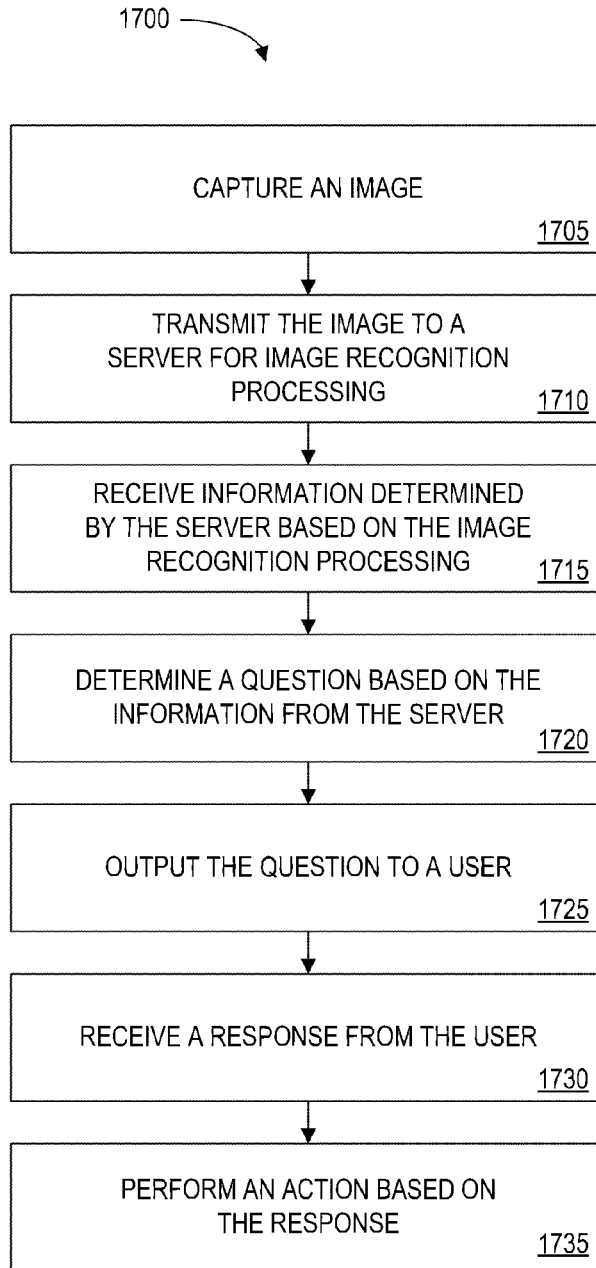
1700

CAPTURE AN IMAGE
1705

TRANSMIT THE IMAGE TO A SERVER FOR IMAGE RECOGNITION PROCESSING
1710

RECEIVE INFORMATION DETERMINED BY THE SERVER BASED ON THE IMAGE RECOGNITION PROCESSING
1715

DETERMINE A QUESTION BASED ON THE INFORMATION FROM THE SERVER
1720

OUTPUT THE QUESTION TO A USER
1725

RECEIVE A RESPONSE FROM THE USER
1730

PERFORM AN ACTION BASED ON THE RESPONSE
1735